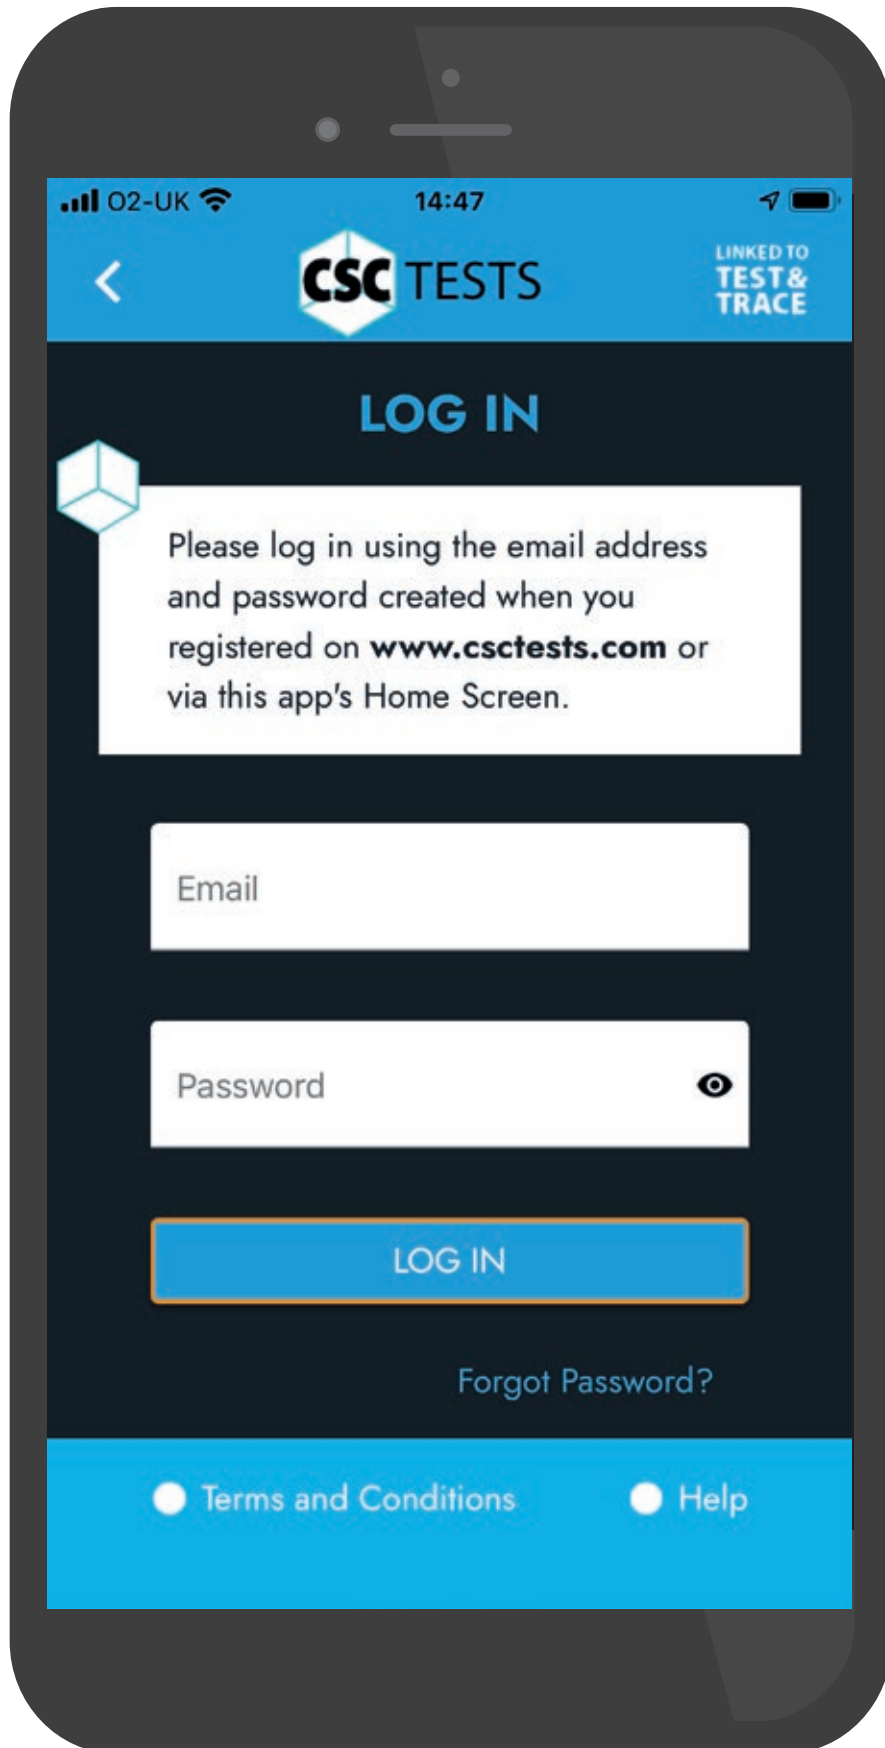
02-UK 14:47

CSC TESTS

LINKED TO TEST & TRACE

LOG IN

Please log in using the email address and password created when you registered on **www.csctests.com** or via this app's Home Screen.

Email

Password

LOG IN

Forgot Password?

Terms and Conditions

Help